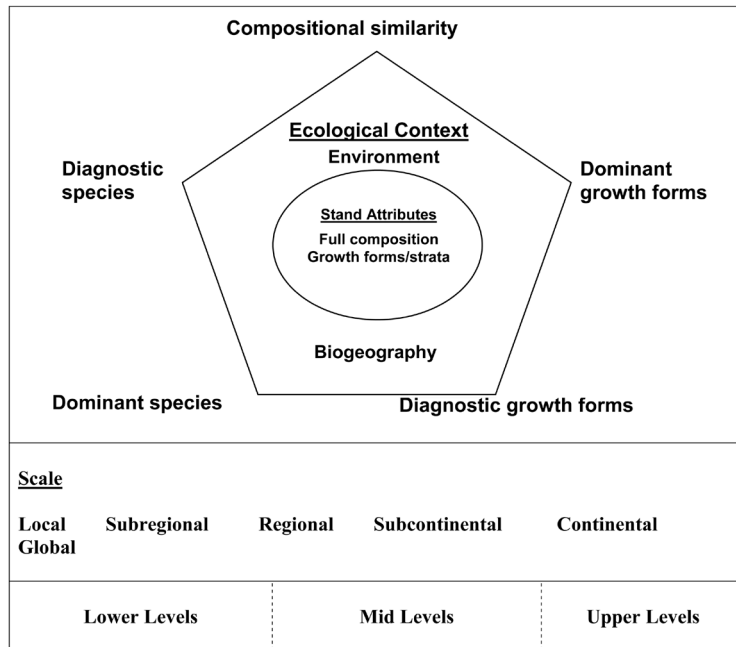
Compositional similarity

Diagnostic species

Ecological Context

Environment

Dominant growth forms

Stand Attributes

Full composition
Growth forms/strata

Biogeography

Dominant species

Diagnostic growth forms

Scale

Local Subregional Regional Subcontinental Continental Global

| Lower Levels | Mid Levels | Upper Levels |
|---|---|---|